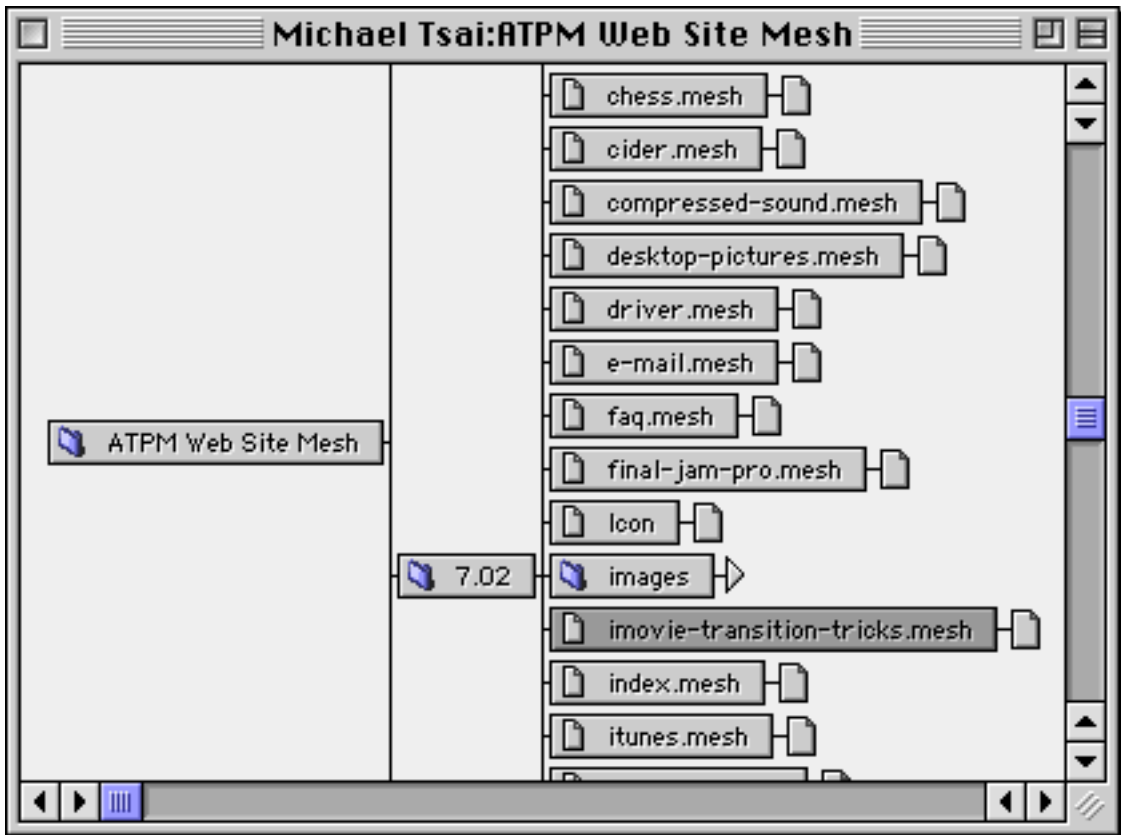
Michael Tsai:ATPM Web Site Mesh

ATPM Web Site Mesh

7.02

chess.mesh
cider.mesh
compressed-sound.mesh
desktop-pictures.mesh
driver.mesh
e-mail.mesh
faq.mesh
final-jam-pro.mesh
Icon
images
imovie-transition-tricks.mesh
index.mesh
itunes.mesh
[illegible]